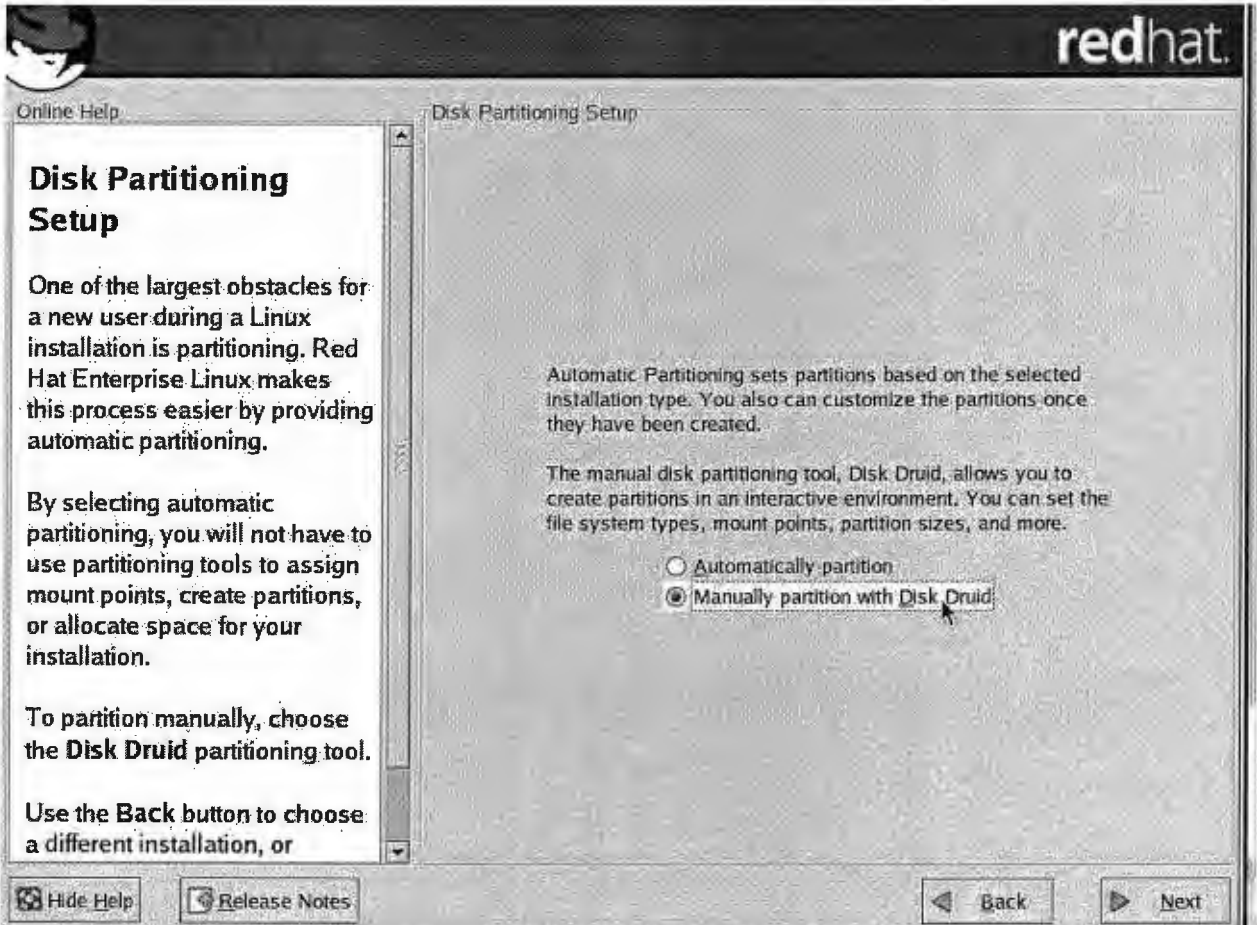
redhat.

Online Help

Disk Partitioning Setup

One of the largest obstacles for a new user during a Linux installation is partitioning. Red Hat Enterprise Linux makes this process easier by providing automatic partitioning.

By selecting automatic partitioning, you will not have to use partitioning tools to assign mount points, create partitions, or allocate space for your installation.

To partition manually, choose the Disk Druid partitioning tool.

Use the Back button to choose a different installation, or

Disk Partitioning Setup

Automatic Partitioning sets partitions based on the selected installation type. You also can customize the partitions once they have been created.

The manual disk partitioning tool, Disk Druid, allows you to create partitions in an interactive environment. You can set the file system types, mount points, partition sizes, and more.

Automatically partition

Manually partition with Disk Druid

Hide Help

Release Notes

Back

Next